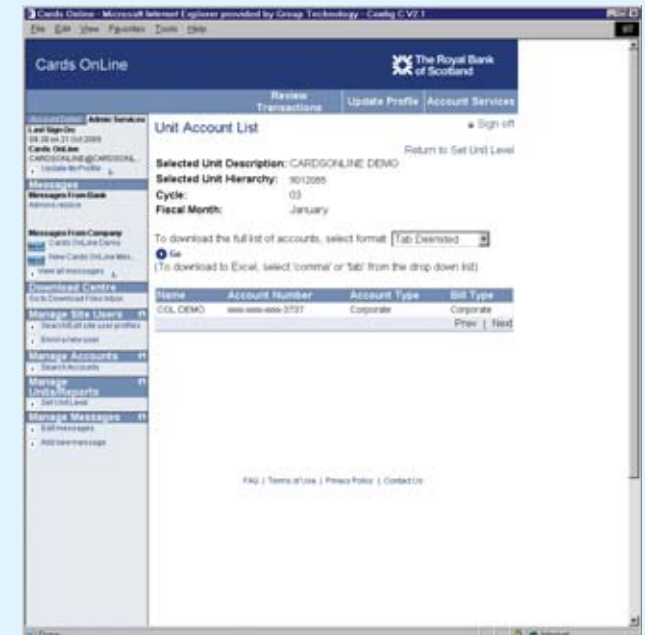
Cards Online - Microsoft Internet Explorer provided by Group Technology - Config C V7.1

File Edit View Favorites Tools Help

Cards OnLine

The Royal Bank of Scotland

Review Transactions | Update Profile | Account Services

Account Detail | Admin Services

Last Sign On:
09:38 on 21 Oct 2009
Cards OnLine
CARDSONLINE@CARDSONL...
Update My Profile

Messages
Messages From Bank
Admins replace

Messages From Company
Cards OnLine Demo
New Cards OnLine Mes...
View all messages

Download Centre
Go to Download Files Inbox

Manage Site Users
Search/Edit site user profiles
Enrol a new user

Manage Accounts
Search Accounts

Manage Units/Reports
Set Unit Level

Manage Messages
Edit messages
Add new message

Unit Account List

Sign off

Return to Set Unit Level

Selected Unit Description: CARDSONLINE DEMO
Selected Unit Hierarchy: 9012085
Cycle: 03
Fiscal Month: January

To download the full list of accounts, select format: Tab Delimited
Go
(To download to Excel, select 'comma' or 'tab' from the drop down list)

| Name | Account Number | Account Type | Bill Type |
|---|---|---|---|
| COL DEMO | xxxx-xxxx-xxxx-3737 | Corporate | Corporate |

Prev | Next

FAQ | Terms of Use | Privacy Policy | Contact Us

Done

Internet